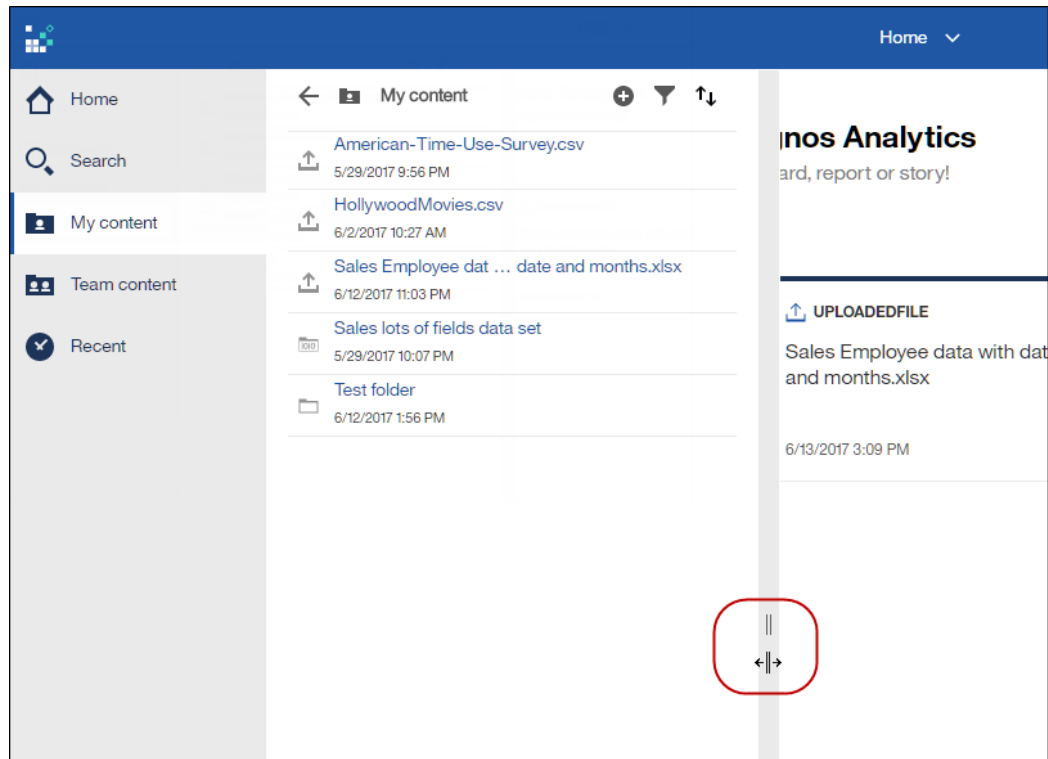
Home

Home
Search
My content
Team content
Recent

My content

American-Time-Use-Survey.csv
5/29/2017 9:56 PM
HollywoodMovies.csv
6/2/2017 10:27 AM
Sales Employee dat … date and months.xlsx
6/12/2017 11:03 PM
Sales lots of fields data set
5/29/2017 10:07 PM
Test folder
6/12/2017 1:56 PM

nos Analytics
ard, report or story!

UPLOADEDFILE
Sales Employee data with dat and months.xlsx

6/13/2017 3:09 PM